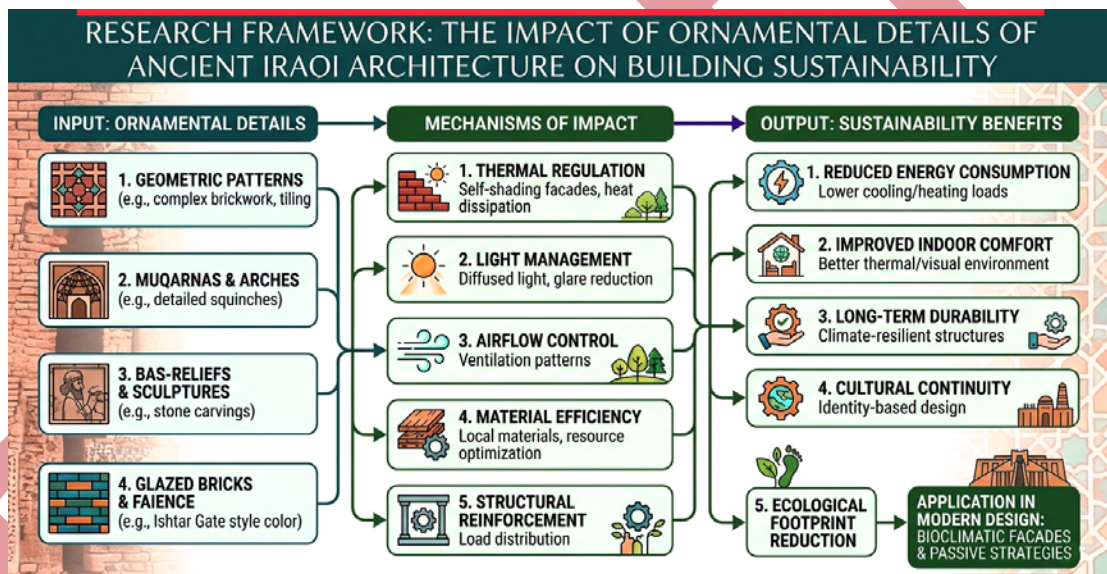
RESEARCH FRAMEWORK: THE IMPACT OF ORNAMENTAL DETAILS OF ANCIENT IRAQI ARCHITECTURE ON BUILDING SUSTAINABILITY

INPUT: ORNAMENTAL DETAILS

1. GEOMETRIC PATTERNS
(e.g., complex brickwork, tiling)

2. MUQARNAS & ARCHES
(e.g., detailed squinches)

3. BAS-RELIEFS & SCULPTURES
(e.g., stone carvings)

4. GLAZED BRICKS & FAIENCE
(e.g., Ishtar Gate style color)

MECHANISMS OF IMPACT

1. THERMAL REGULATION
Self-shading facades, heat dissipation

2. LIGHT MANAGEMENT
Diffused light, glare reduction

3. AIRFLOW CONTROL
Ventilation patterns

4. MATERIAL EFFICIENCY
Local materials, resource optimization

5. STRUCTURAL REINFORCEMENT
Load distribution

OUTPUT: SUSTAINABILITY BENEFITS

1. REDUCED ENERGY CONSUMPTION
Lower cooling/heating loads

2. IMPROVED INDOOR COMFORT
Better thermal/visual environment

3. LONG-TERM DURABILITY
Climate-resilient structures

4. CULTURAL CONTINUITY
Identity-based design

5. ECOLOGICAL FOOTPRINT REDUCTION

APPLICATION IN MODERN DESIGN: BIOCLIMATIC FACADES & PASSIVE STRATEGIES